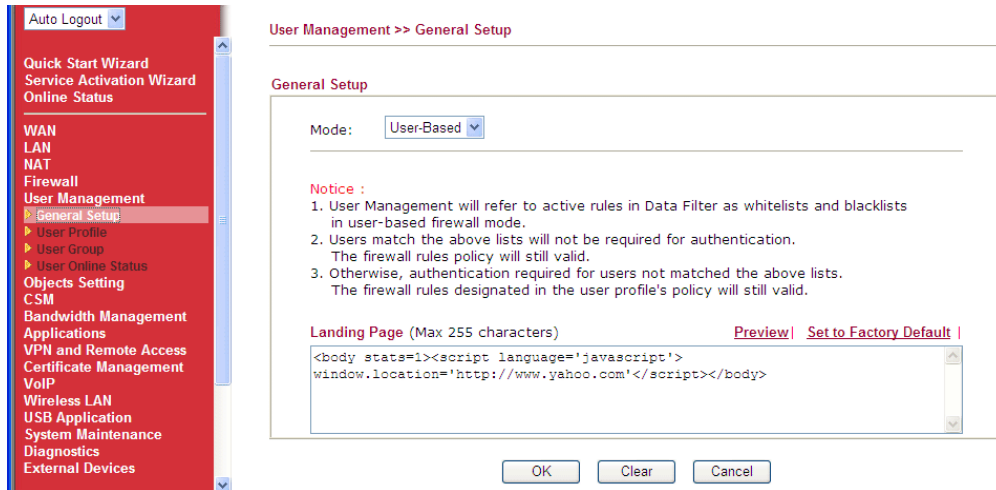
Auto Logout

Quick Start Wizard
Service Activation Wizard
Online Status

WAN
LAN
NAT
Firewall
User Management
General Setup
User Profile
User Group
User Online Status
Objects Setting
CSM
Bandwidth Management
Applications
VPN and Remote Access
Certificate Management
VoIP
Wireless LAN
USB Application
System Maintenance
Diagnostics
External Devices

User Management >> General Setup

General Setup

Mode: User-Based

Notice :
1. User Management will refer to active rules in Data Filter as whitelists and blacklists in user-based firewall mode.
2. Users match the above lists will not be required for authentication. The firewall rules policy will still valid.
3. Otherwise, authentication required for users not matched the above lists. The firewall rules designated in the user profile's policy will still valid.

Landing Page (Max 255 characters) Preview | Set to Factory Default |

<body stats=1><script language='javascript'> window.location='http://www.yahoo.com'</script></body>

OK Clear Cancel